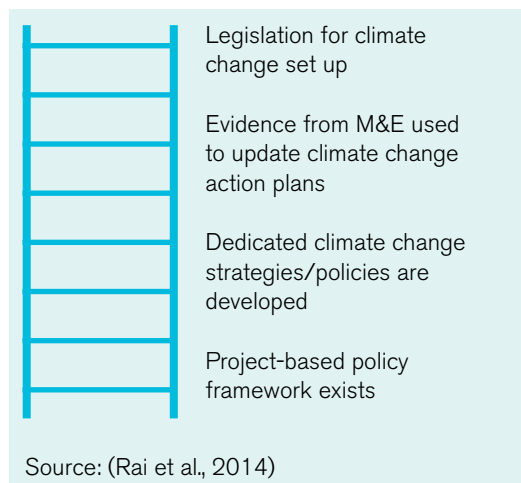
Legislation for climate change set up

Evidence from M&E used to update climate change action plans

Dedicated climate change strategies/policies are developed

Project-based policy framework exists

Source: (Rai et al., 2014)